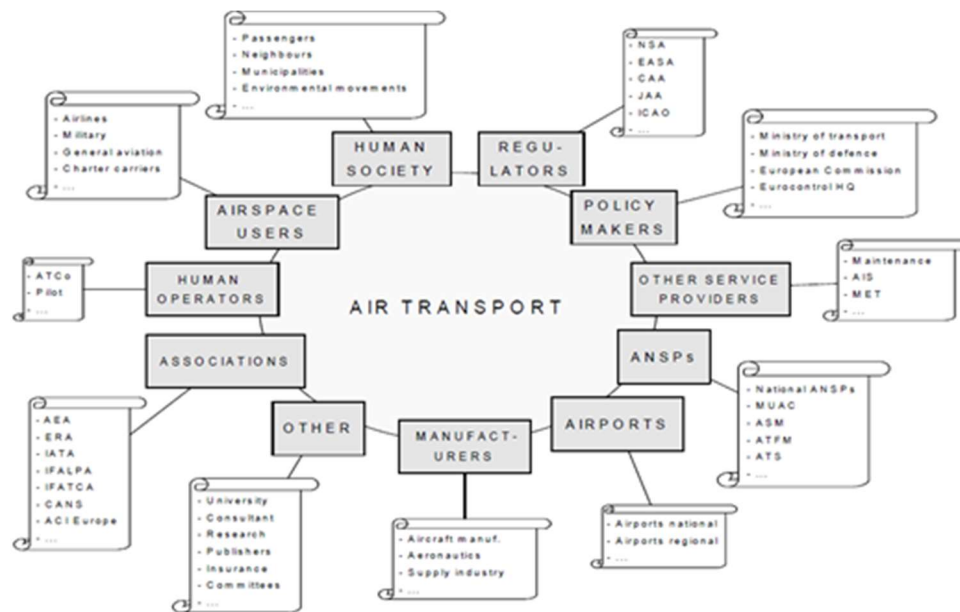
- Passengers
- Neighbours
- Municipalities
- Environmental movements
- ...

- NSA
- EASA
- CAA
- JAA
- ICAO
- ...

- Airlines
- Military
- General aviation
- Charter carriers
- ...

HUMAN SOCIETY

REGU-LATORS

- Ministry of transport
- Ministry of defence
- European Commission
- Eurocontrol HQ
- ...

AIRSPACE USERS

POLICY MAKERS

- ATCo
- Pilot
- ...

HUMAN OPERATORS

AIR TRANSPORT

OTHER SERVICE PROVIDERS

- Maintenance
- AIS
- MET
- ...

ASSOCIATIONS

ANSPs

- National ANSPs
- MUAC
- ASM
- ATFM
- ATS
- ...

- AEA
- ERA
- IATA
- IFALPA
- IFATCA
- CANS
- ACI Europe
- ...

OTHER

MANUFACT-URERS

AIRPORTS

- University
- Consultant
- Research
- Publishers
- Insurance
- Committees
- ...

- Aircraft manuf.
- Aeronautics
- Supply industry
- ...

- Airports national
- Airports regional
- ...